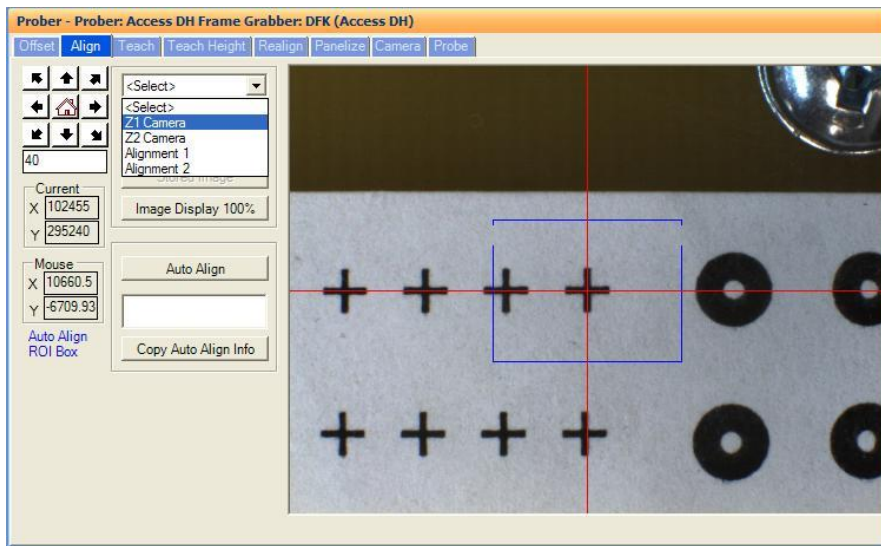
Prober - Prober: Access DH Frame Grabber: DFK (Access DH)

Offset Align Teach Teach Height Realign Panelize Camera Probe

40

<Select>
<Select>
Z1 Camera
Z2 Camera
Alignment 1
Alignment 2

Stored Image

Current
X 102455
Y 295240

Image Display 100%

Mouse
X 10660.5
Y -6709.93

Auto Align

Auto Align ROI Box

Copy Auto Align Info